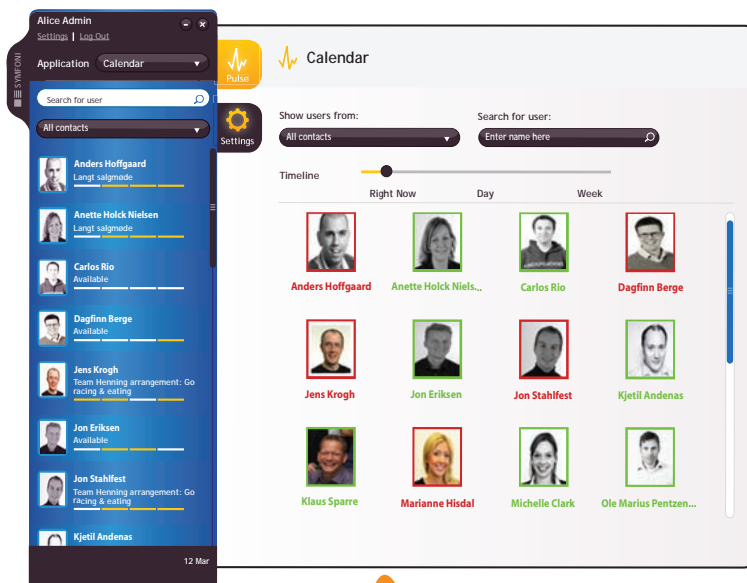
Alice Admin
Settings | Log Out
SYMFONI
Application Calendar
Search for user
All contacts
Anders Hoffgaard
Langt salgmøde
Anette Holck Nielsen
Langt salgmøde
Carlos Rio
Available
Dagfinn Berge
Available
Jens Krogh
Team Henning arrangement: Go racing & eating
Jon Eriksen
Available
Jon Stahlfest
Team Henning arrangement: Go racing & eating
Kjetil Andenas
12 Mar

Pulse
Settings

Calendar

Show users from:
All contacts
Search for user:
Enter name here
Timeline
Right Now Day Week

Anders Hoffgaard
Anette Holck Niels...
Carlos Rio
Dagfinn Berge
Jens Krogh
Jon Eriksen
Jon Stahlfest
Kjetil Andenas
Klaus Sparre
Marianne Hisdal
Michelle Clark
Ole Marius Pentzen...